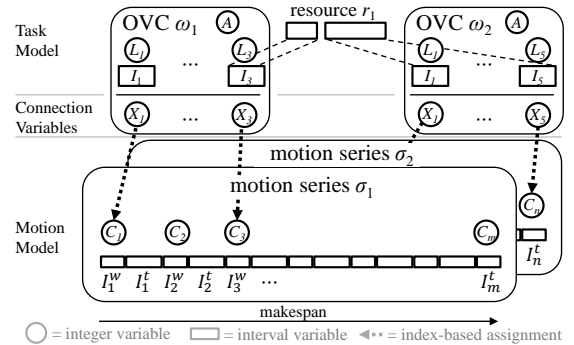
Task Model

Connection Variables

Motion Model

OVC $\omega_1$ $A$
$L_1$ ... $L_3$
$I_1$ $I_3$
$X_1$ ... $X_3$

resource $r_1$

OVC $\omega_2$ $A$
$L_1$ ... $L_5$
$I_1$ $I_5$
$X_1$ ... $X_5$

motion series $\sigma_2$

motion series $\sigma_1$

$C_1$ $C_2$ $C_3$ $C_m$ $C_n$

$I_1^w$ $I_1^t$ $I_2^w$ $I_2^t$ $I_3^w$ ... $I_m^t$ $I_n^t$

makespan

= integer variable = interval variable = index-based assignment